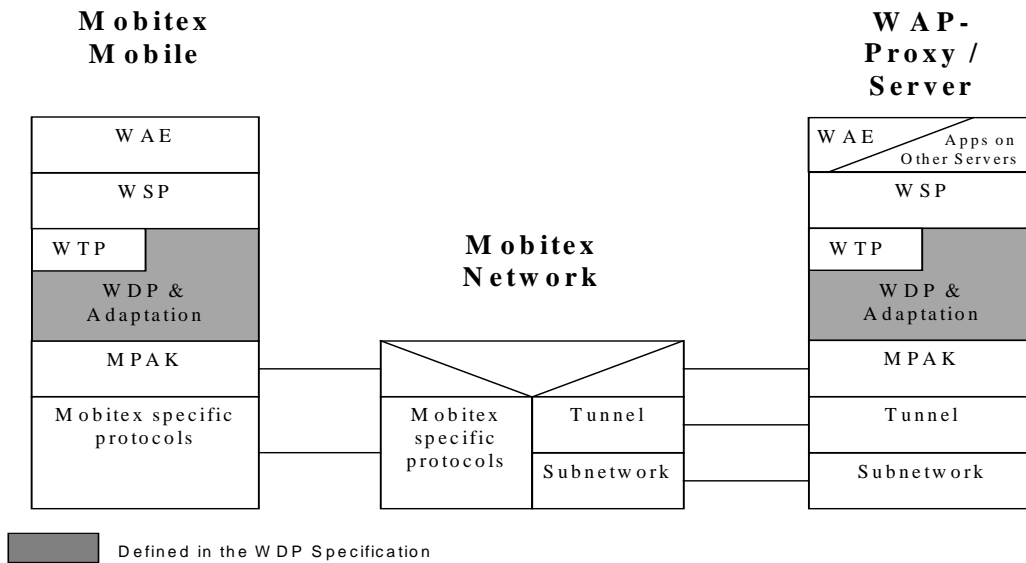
Mobitex Mobile

WAP-Proxy / Server

WAE

WSP

WTP

WDP & Adaptation

MPAK

Mobitex specific protocols

Mobitex Network

Mobitex specific protocols

Tunnel

Subnetwork

WAE

Apps on Other Servers

WSP

WTP

WDP & Adaptation

MPAK

Tunnel

Subnetwork

Defined in the WDP Specification